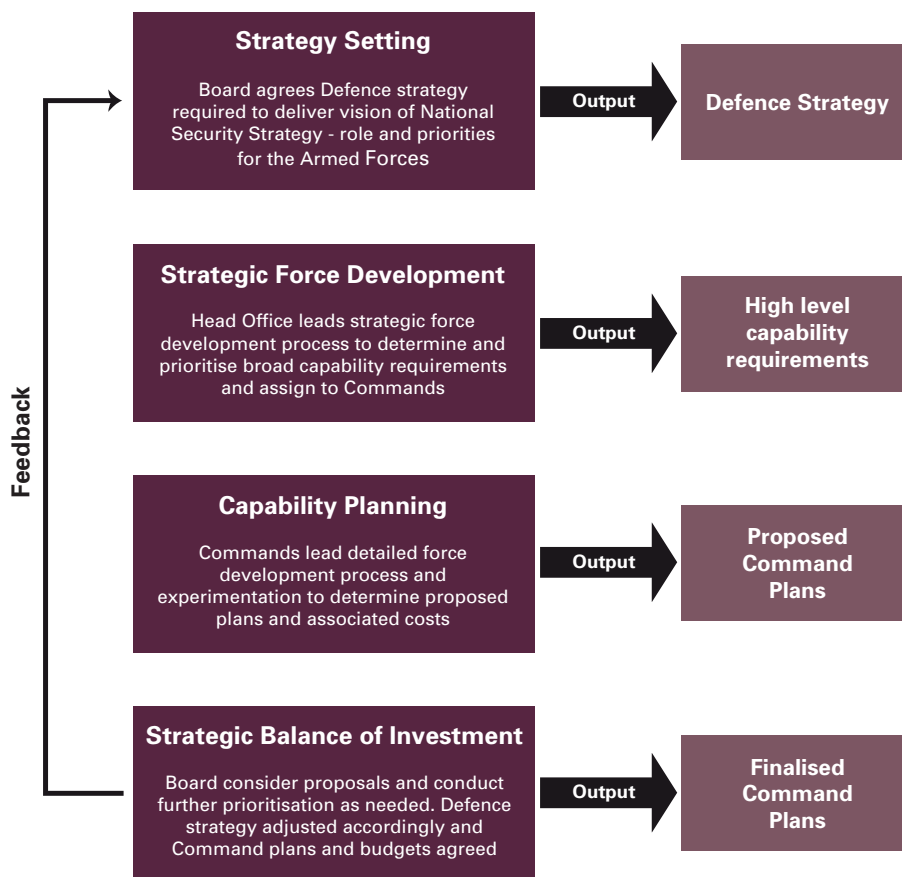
Feedback

Strategy Setting

Board agrees Defence strategy required to deliver vision of National Security Strategy - role and priorities for the Armed Forces

Output

Defence Strategy

Strategic Force Development

Head Office leads strategic force development process to determine and prioritise broad capability requirements and assign to Commands

Output

High level capability requirements

Capability Planning

Commands lead detailed force development process and experimentation to determine proposed plans and associated costs

Output

Proposed Command Plans

Strategic Balance of Investment

Board consider proposals and conduct further prioritisation as needed. Defence strategy adjusted accordingly and Command plans and budgets agreed

Output

Finalised Command Plans